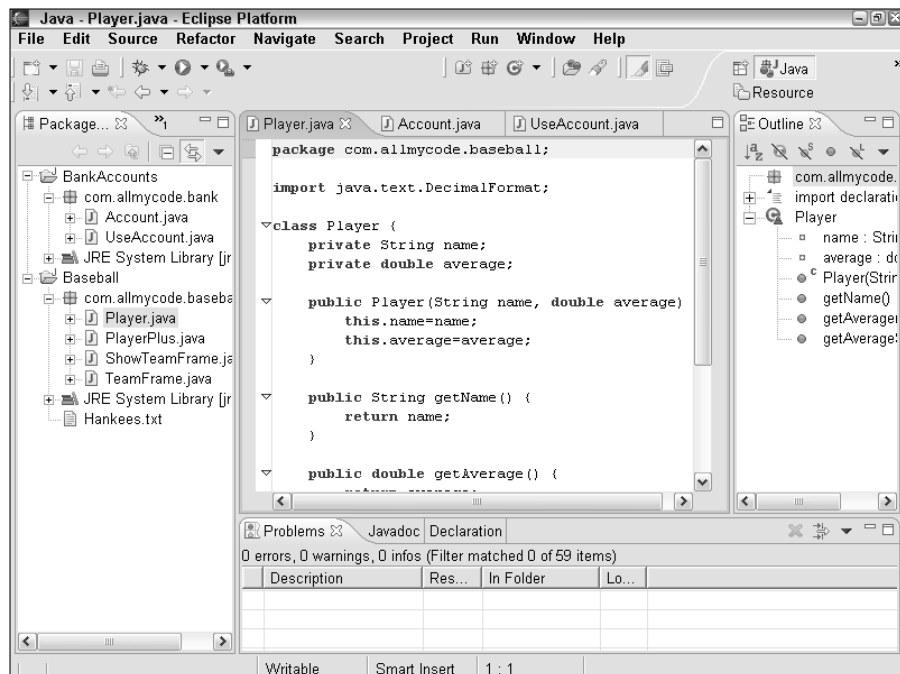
Java - Player.java - Eclipse Platform

File Edit Source Refactor Navigate Search Project Run Window Help

Java
Resource

Package... ✕ »1

BankAccounts
com.allmycode.bank
Account.java
UseAccount.java
JRE System Library [jr
Baseball
com.allmycode.baseba
Player.java
PlayerPlus.java
ShowTeamFrame.ja
TeamFrame.java
JRE System Library [jr
Hankees.txt

Player.java ✕ Account.java UseAccount.java

package com.allmycode.baseball;

import java.text.DecimalFormat;

class Player {
    private String name;
    private double average;

    public Player(String name, double average)
        this.name=name;
        this.average=average;
    }

    public String getName() {
        return name;
    }

    public double getAverage() {

Outline ✕

com.allmycode.
import declaratio
Player
name : Stri
average : do
Player(Strin
getName()
getAverage(
getAverage

Problems ✕ Javadoc Declaration

0 errors, 0 warnings, 0 infos (Filter matched 0 of 59 items)

| Description | Res... | In Folder | Lo... |
|---|---|---|---|

Writable Smart Insert 1 : 1